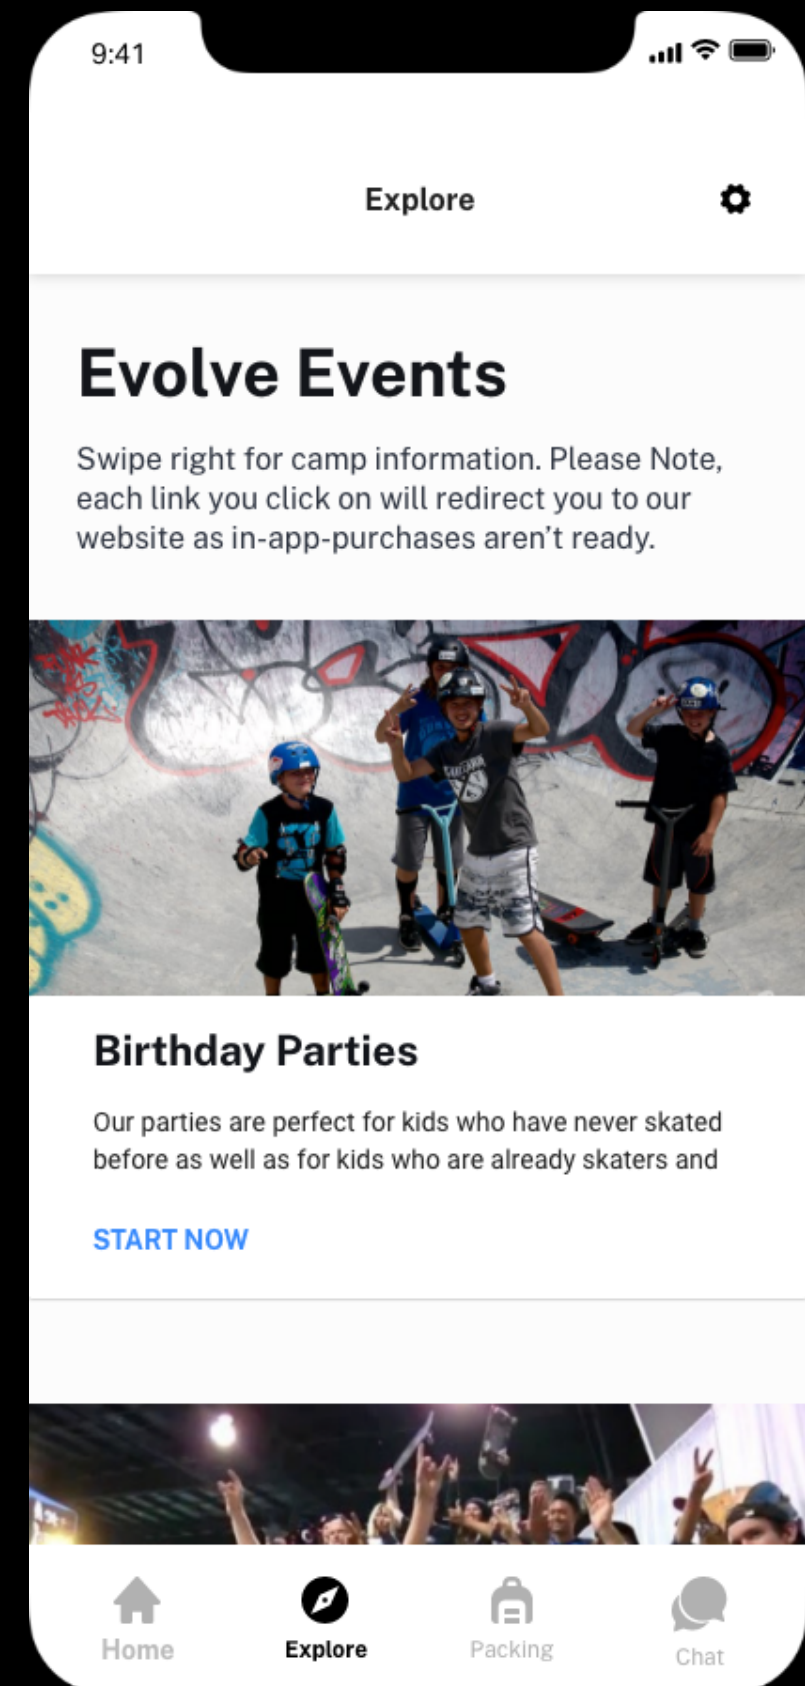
9:41

Explore

Evolve Events

Swipe right for camp information. Please Note, each link you click on will redirect you to our website as in-app-purchases aren't ready.

Birthday Parties

Our parties are perfect for kids who have never skated before as well as for kids who are already skaters and

START NOW

Home
Explore
Packing
Chat